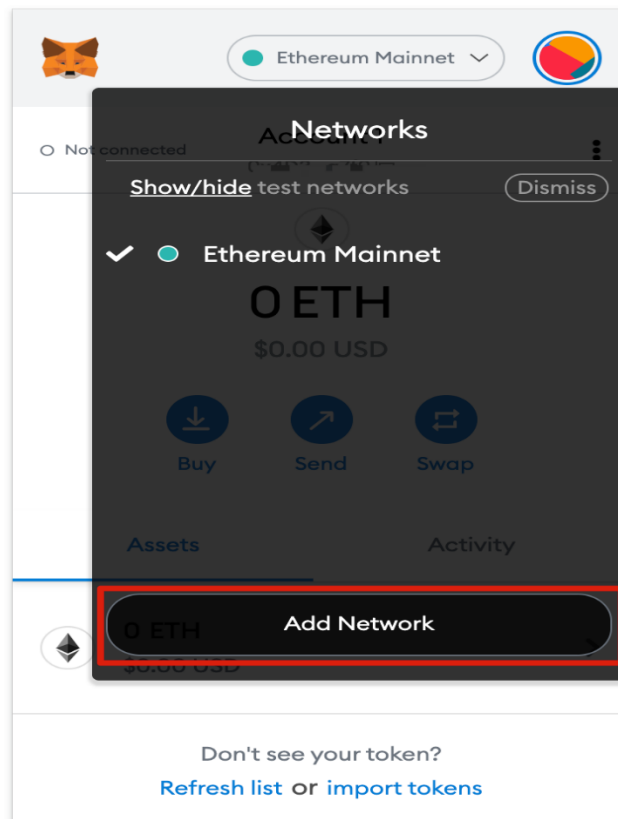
Ethereum Mainnet

Not connected

Account 1

Networks

Show/hide test networks

Dismiss

Ethereum Mainnet

0 ETH

$0.00 USD

Buy

Send

Swap

Assets

Activity

0 ETH

$0.00 USD

Add Network

Don't see your token?

Refresh list or import tokens